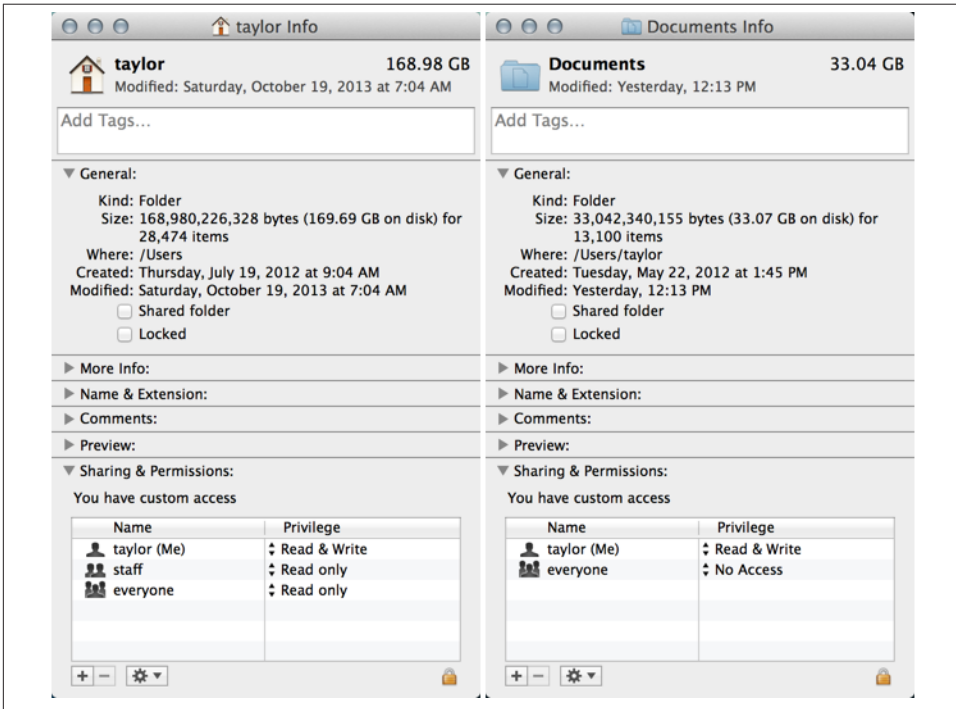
taylor Info

taylor 168.98 GB
Modified: Saturday, October 19, 2013 at 7:04 AM

Add Tags...

General:

Kind: Folder
Size: 168,980,226,328 bytes (169.69 GB on disk) for 28,474 items
Where: /Users
Created: Thursday, July 19, 2012 at 9:04 AM
Modified: Saturday, October 19, 2013 at 7:04 AM
Shared folder
Locked

More Info:
Name & Extension:
Comments:
Preview:
Sharing & Permissions:
You have custom access

| Name | Privilege |
|---|---|
| taylor (Me) | Read & Write |
| staff | Read only |
| everyone | Read only |

+ −

Documents Info

Documents 33.04 GB
Modified: Yesterday, 12:13 PM

Add Tags...

General:

Kind: Folder
Size: 33,042,340,155 bytes (33.07 GB on disk) for 13,100 items
Where: /Users/taylor
Created: Tuesday, May 22, 2012 at 1:45 PM
Modified: Yesterday, 12:13 PM
Shared folder
Locked

More Info:
Name & Extension:
Comments:
Preview:
Sharing & Permissions:
You have custom access

| Name | Privilege |
|---|---|
| taylor (Me) | Read & Write |
| everyone | No Access |

+ −